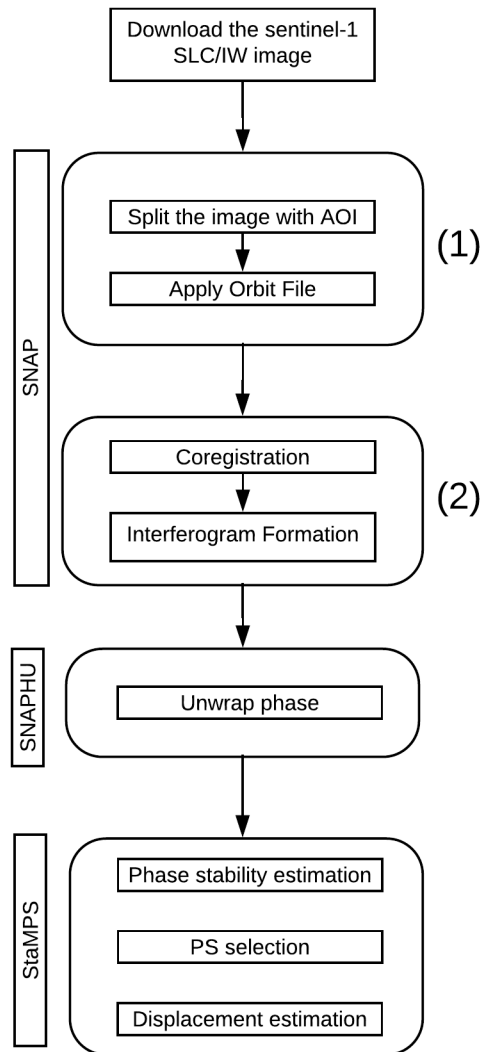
Download the sentinel-1 SLC/IW image

SNAP

Split the image with AOI

Apply Orbit File

(1)

Coregistration

Interferogram Formation

(2)

SNAPHU

Unwrap phase

StaMPS

Phase stability estimation

PS selection

Displacement estimation